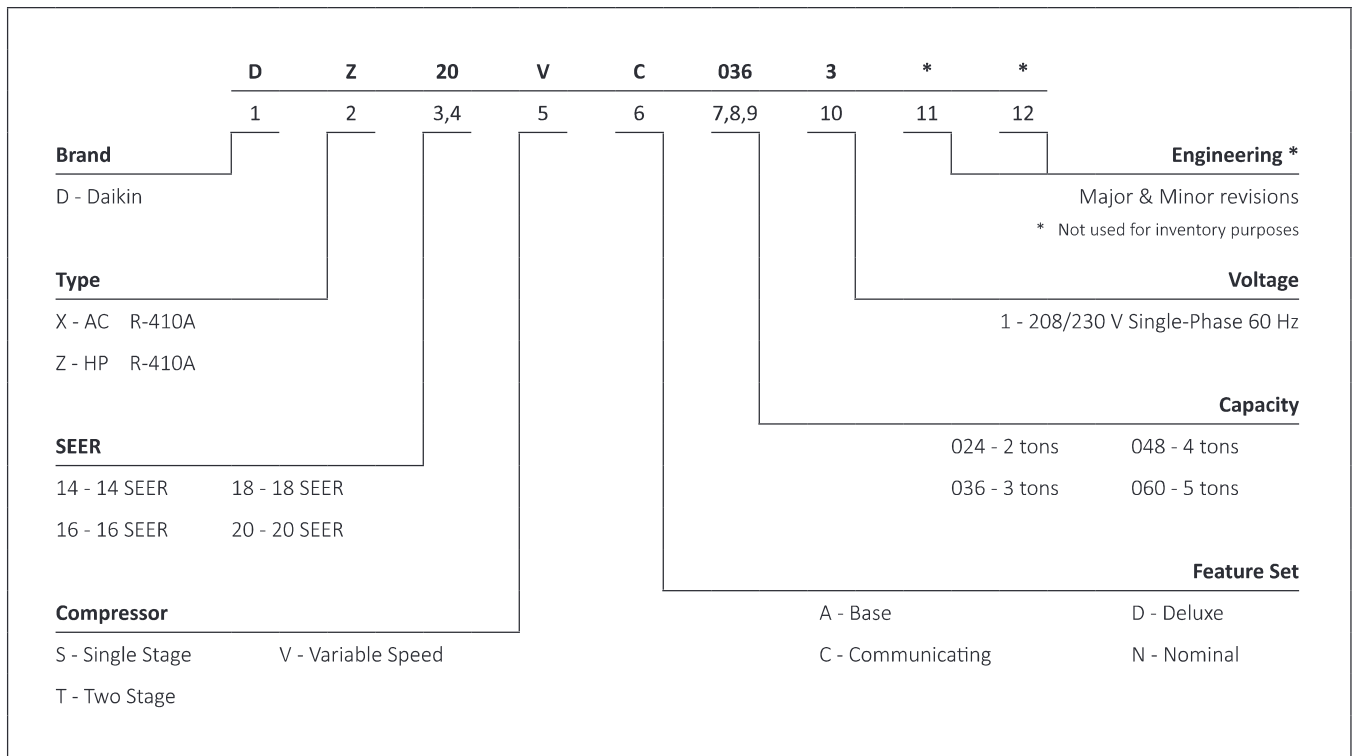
| D | Z | 20 | V | C | 036 | 3 | * | * |
|---|---|---|---|---|---|---|---|---|
| 1 | 2 | 3,4 | 5 | 6 | 7,8,9 | 10 | 11 | 12 |

Brand

D - Daikin

Type

X - AC R-410A

Z - HP R-410A

SEER

14 - 14 SEER 18 - 18 SEER

16 - 16 SEER 20 - 20 SEER

Compressor

S - Single Stage V - Variable Speed

T - Two Stage

Engineering *

Major & Minor revisions

* Not used for inventory purposes

Voltage

1 - 208/230 V Single-Phase 60 Hz

Capacity

024 - 2 tons 048 - 4 tons

036 - 3 tons 060 - 5 tons

Feature Set

A - Base D - Deluxe

C - Communicating N - Nominal